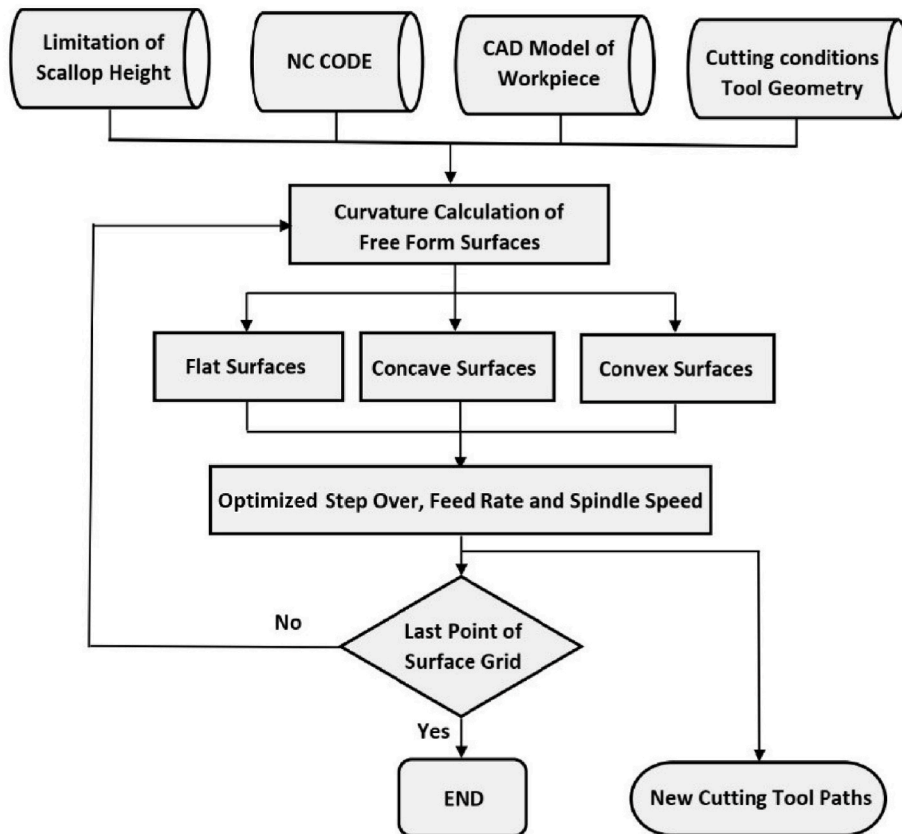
Limitation of Scallop Height

NC CODE

CAD Model of Workpiece

Cutting conditions Tool Geometry

Curvature Calculation of Free Form Surfaces

Flat Surfaces

Concave Surfaces

Convex Surfaces

Optimized Step Over, Feed Rate and Spindle Speed

No

Last Point of Surface Grid

Yes

END

New Cutting Tool Paths